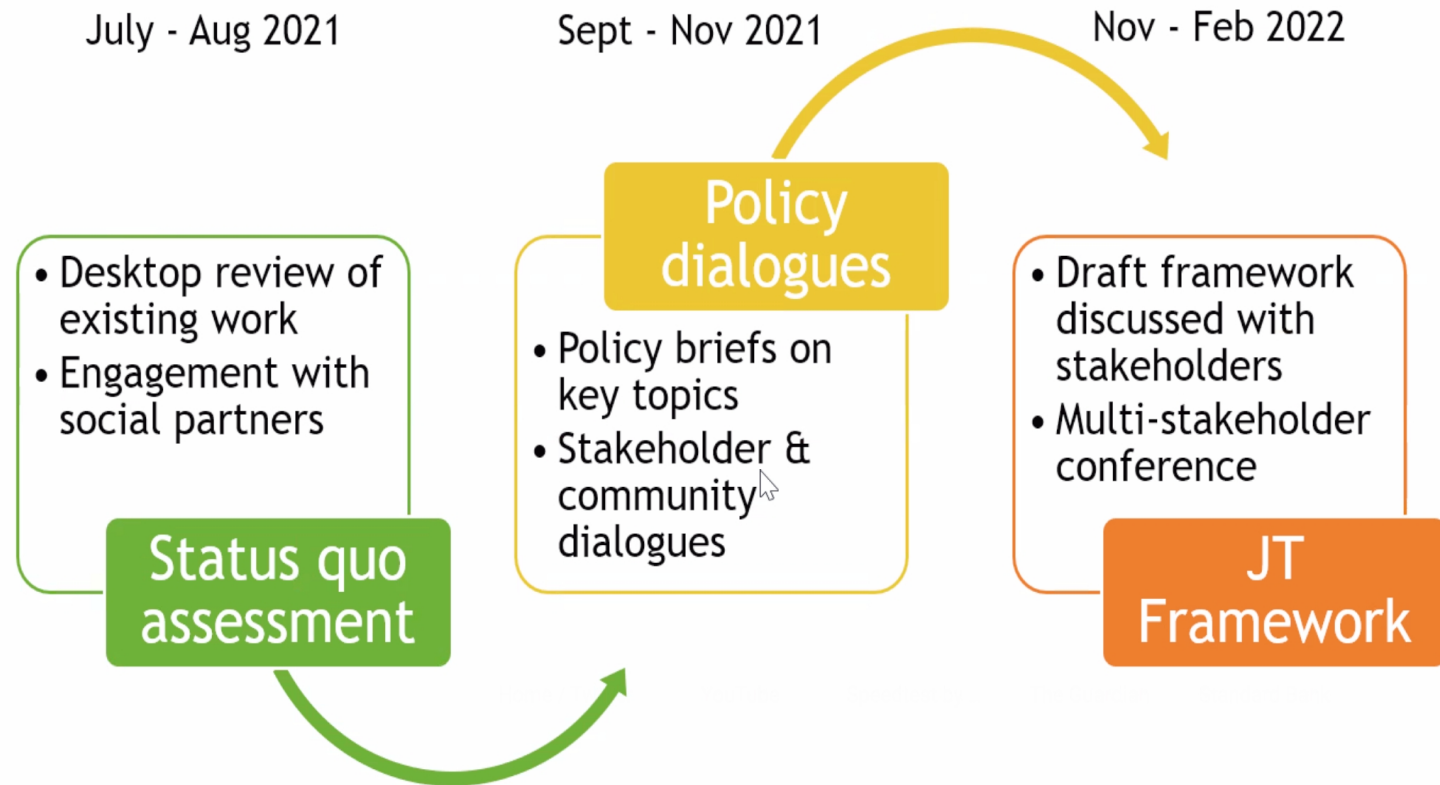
July - Aug 2021

• Desktop review of existing work
• Engagement with social partners

Status quo assessment

Sept - Nov 2021

Policy dialogues

• Policy briefs on key topics
• Stakeholder & community dialogues

Nov - Feb 2022

• Draft framework discussed with stakeholders
• Multi-stakeholder conference

JT Framework